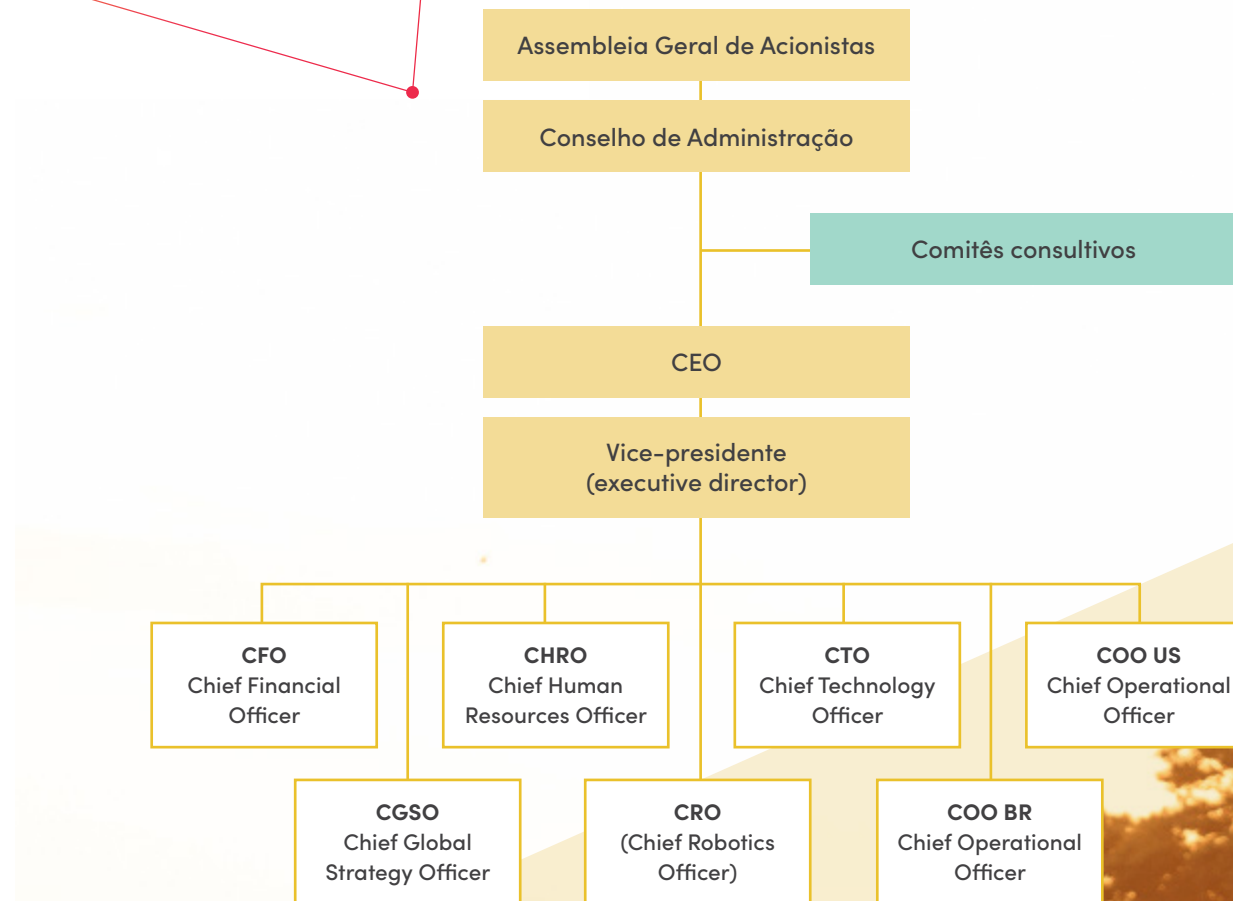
Assembleia Geral de Acionistas

Conselho de Administração

Comitês consultivos

CEO

Vice-presidente
(executive director)

**CFO**
Chief Financial Officer

**CHRO**
Chief Human Resources Officer

**CTO**
Chief Technology Officer

**COO US**
Chief Operational Officer

**CGSO**
Chief Global Strategy Officer

**CRO**
(Chief Robotics Officer)

**COO BR**
Chief Operational Officer